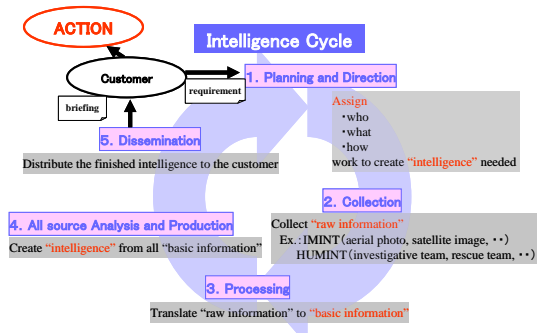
ACTION

Intelligence Cycle

Customer

briefing

requirement

1. Planning and Direction

Assign
・who
・what
・how
work to create "intelligence" needed

5. Dissemination

Distribute the finished intelligence to the customer

2. Collection

Collect "raw information"
Ex.: IMINT (aerial photo, satellite image, ・・)
HUMINT (investigative team, rescue team, ・・)

4. All source Analysis and Production

Create "intelligence" from all "basic information"

3. Processing

Translate "raw information" to "basic information"